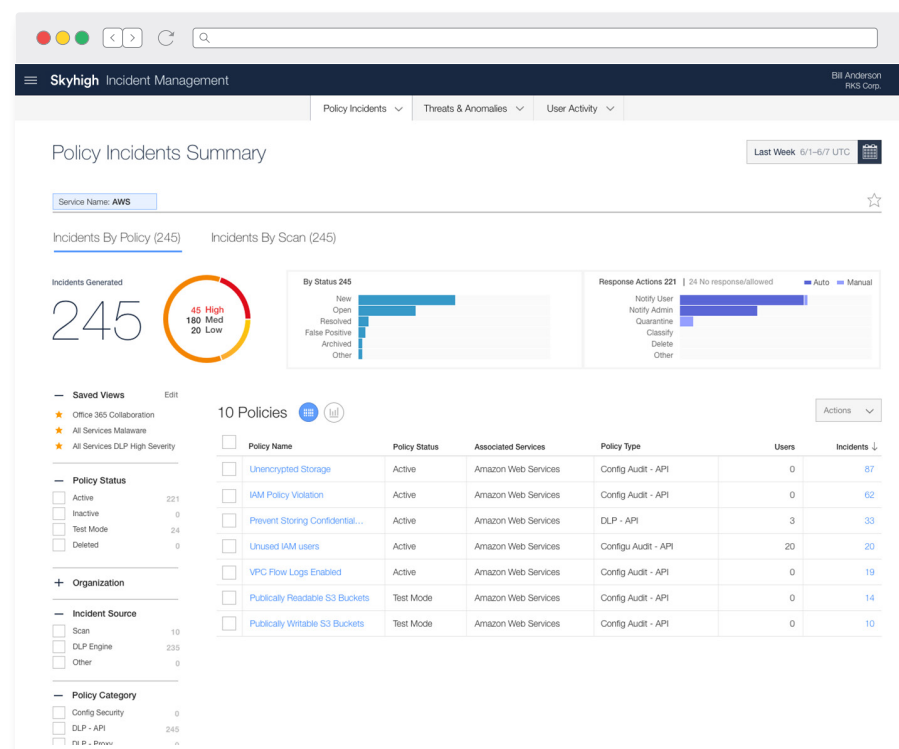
Skyhigh Incident Management

Bill Anderson
RKS Corp.

Policy Incidents
Threats & Anomalies
User Activity

Policy Incidents Summary

Last Week 6/1–6/7 UTC

Service Name: AWS

Incidents By Policy (245)
Incidents By Scan (245)

Incidents Generated

245

45 High
180 Med
20 Low

By Status 245

New
Open
Resolved
False Positive
Archived
Other

Response Actions 221 | 24 No response/allowed
Auto
Manual

Notify User
Notify Admin
Quarantine
Classify
Delete
Other

— Saved Views
Edit
Office 365 Collaboration
All Services Malaware
All Services DLP High Severity

— Policy Status
Active 221
Inactive 0
Test Mode 24
Deleted 0

+ Organization

— Incident Source
Scan 10
DLP Engine 235
Other 0

— Policy Category
Config Security 0
DLP - API 245
DLP - Proxy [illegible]

10 Policies

Actions

| | Policy Name | Policy Status | Associated Services | Policy Type | Users | Incidents ↓ |
|---|---|---|---|---|---|---|
| | Unencrypted Storage | Active | Amazon Web Services | Config Audit - API | 0 | 87 |
| | IAM Policy Violation | Active | Amazon Web Services | Config Audit - API | 0 | 62 |
| | Prevent Storing Confidential... | Active | Amazon Web Services | DLP - API | 3 | 33 |
| | Unused IAM users | Active | Amazon Web Services | Configu Audit - API | 20 | 20 |
| | VPC Flow Logs Enabled | Active | Amazon Web Services | Config Audit - API | 0 | 19 |
| | Publically Readable S3 Buckets | Test Mode | Amazon Web Services | Config Audit - API | 0 | 14 |
| | Publically Writable S3 Buckets | Test Mode | Amazon Web Services | Config Audit - API | 0 | 10 |